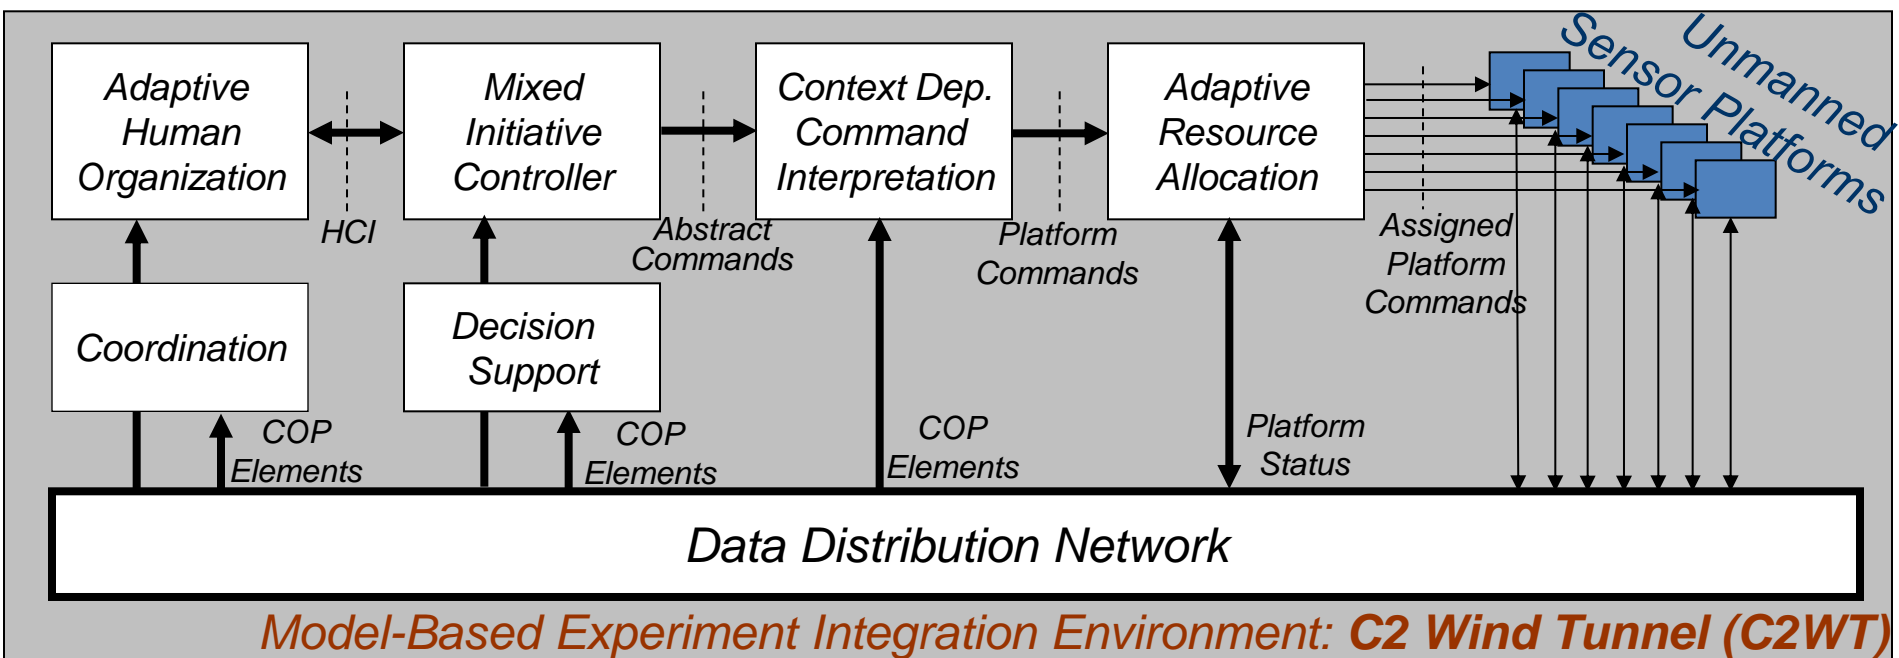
Adaptive Human Organization

HCI

Mixed Initiative Controller

Abstract Commands

Context Dep. Command Interpretation

Platform Commands

Adaptive Resource Allocation

Assigned Platform Commands

Unmanned Sensor Platforms

Coordination

COP Elements

Decision Support

COP Elements

COP Elements

Platform Status

Data Distribution Network

Model-Based Experiment Integration Environment: C2 Wind Tunnel (C2WT)